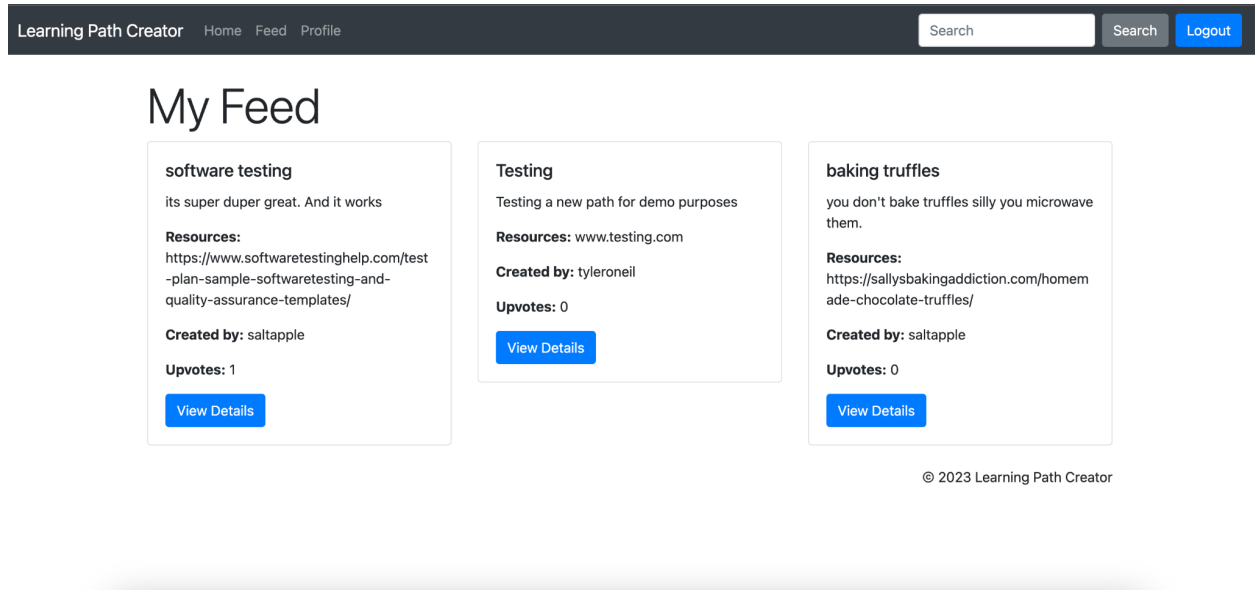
Learning Path Creator Home Feed Profile

Search Search Logout

My Feed

software testing

its super duper great. And it works

**Resources:** https://www.softwaretestinghelp.com/test-plan-sample-softwaretesting-and-quality-assurance-templates/

**Created by:** saltapple

**Upvotes:** 1

View Details

Testing

Testing a new path for demo purposes

**Resources:** www.testing.com

**Created by:** tyleroneil

**Upvotes:** 0

View Details

baking truffles

you don't bake truffles silly you microwave them.

**Resources:** https://sallysbakingaddiction.com/homemade-chocolate-truffles/

**Created by:** saltapple

**Upvotes:** 0

View Details

© 2023 Learning Path Creator